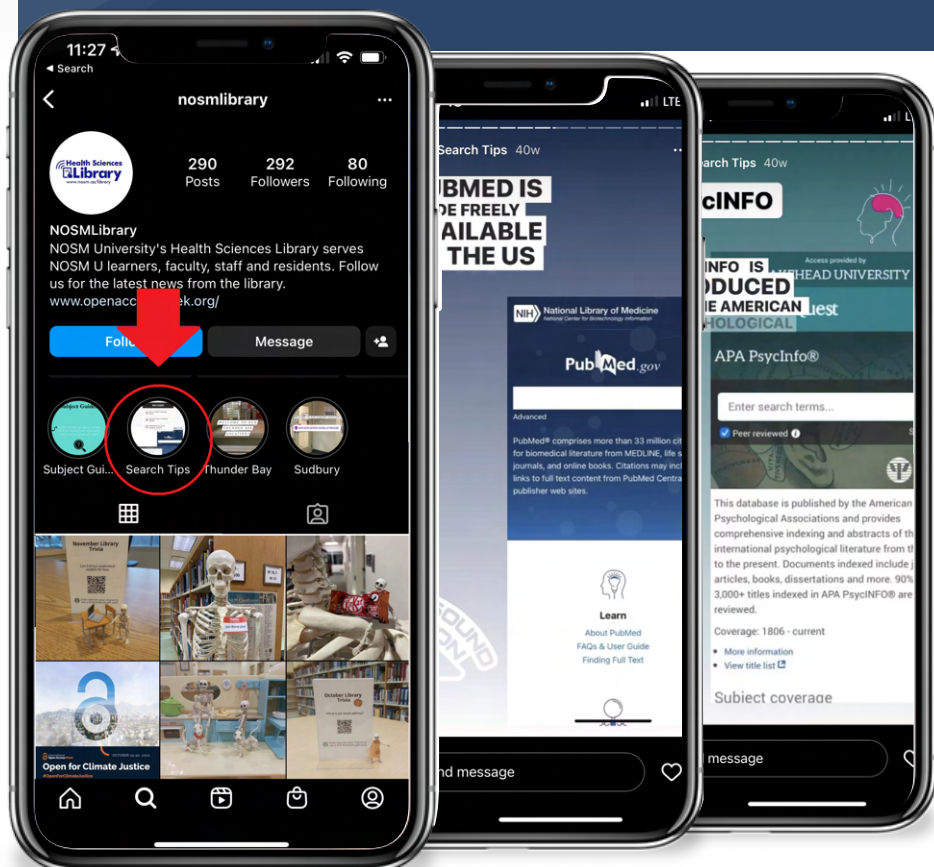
11:27
◂ Search

nosmlibrary

Health Sciences Library
www.nosm.ca/library

290 Posts
292 Followers
80 Following

NOSMLibrary
NOSM University's Health Sciences Library serves NOSM U learners, faculty, staff and residents. Follow us for the latest news from the library.
www.openacc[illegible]ek.org/

Follo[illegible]
Message

Subject Gui...
Search Tips
Thunder Bay
Sudbury

November Library Trivia

October Library Trivia

Open for Climate Justice
#OpenForClimateJustice

LTE
Search Tips 40w

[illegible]UBMED IS
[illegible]E FREELY
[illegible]AILABLE
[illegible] THE US

National Library of Medicine
National Center for Biotechnology Information

PubMed.gov

Advanced

PubMed® comprises more than 33 million cit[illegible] for biomedical literature from MEDLINE, life s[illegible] journals, and online books. Citations may incl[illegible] links to full text content from PubMed Centra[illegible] publisher web sites.

Learn
About PubMed
FAQs & User Guide
Finding Full Text

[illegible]nd message

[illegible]arch Tips 40w

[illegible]cINFO

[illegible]INFO IS
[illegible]ODUCED
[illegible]E AMERICAN
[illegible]HOLOGICAL

Access provided by
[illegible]HEAD UNIVERSITY
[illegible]Quest

APA PsycInfo®

Enter search terms...

Peer reviewed

This database is published by the American Psychological Associations and provides comprehensive indexing and abstracts of th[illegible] international psychological literature from th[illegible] to the present. Documents indexed include j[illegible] articles, books, dissertations and more. 90% 3,000+ titles indexed in APA PsycINFO® are reviewed.

Coverage: 1806 - current

More information
View title list

Subject coverage

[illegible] message